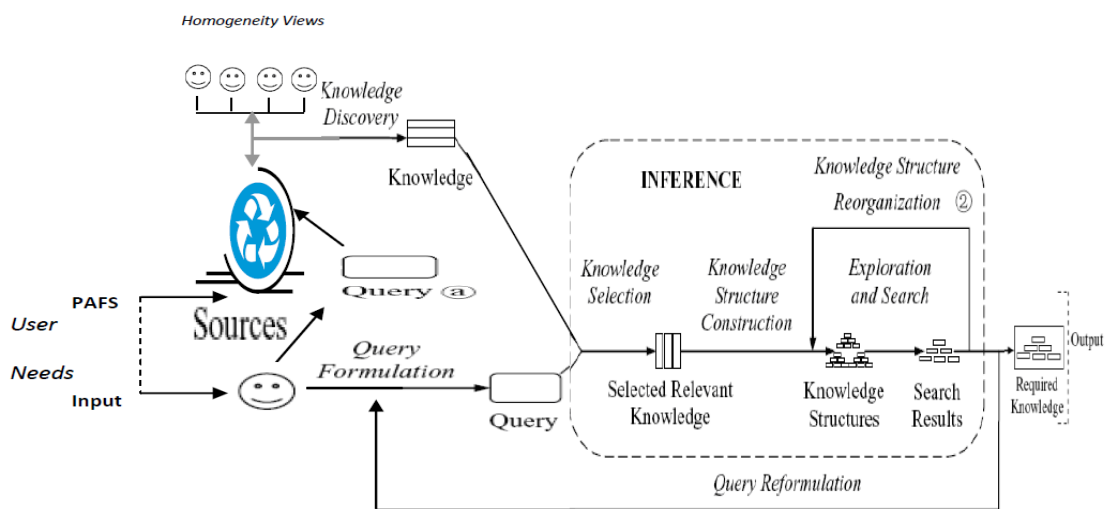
Homogeneity Views

Knowledge Discovery

Knowledge

INFERENCE

Knowledge Structure Reorganization ②

Knowledge Selection

Knowledge Structure Construction

Exploration and Search

PAFS

User

Sources

Query ⓐ

Query Formulation

Needs

Input

Query

Selected Relevant Knowledge

Knowledge Structures

Search Results

Required Knowledge

Output

Query Reformulation